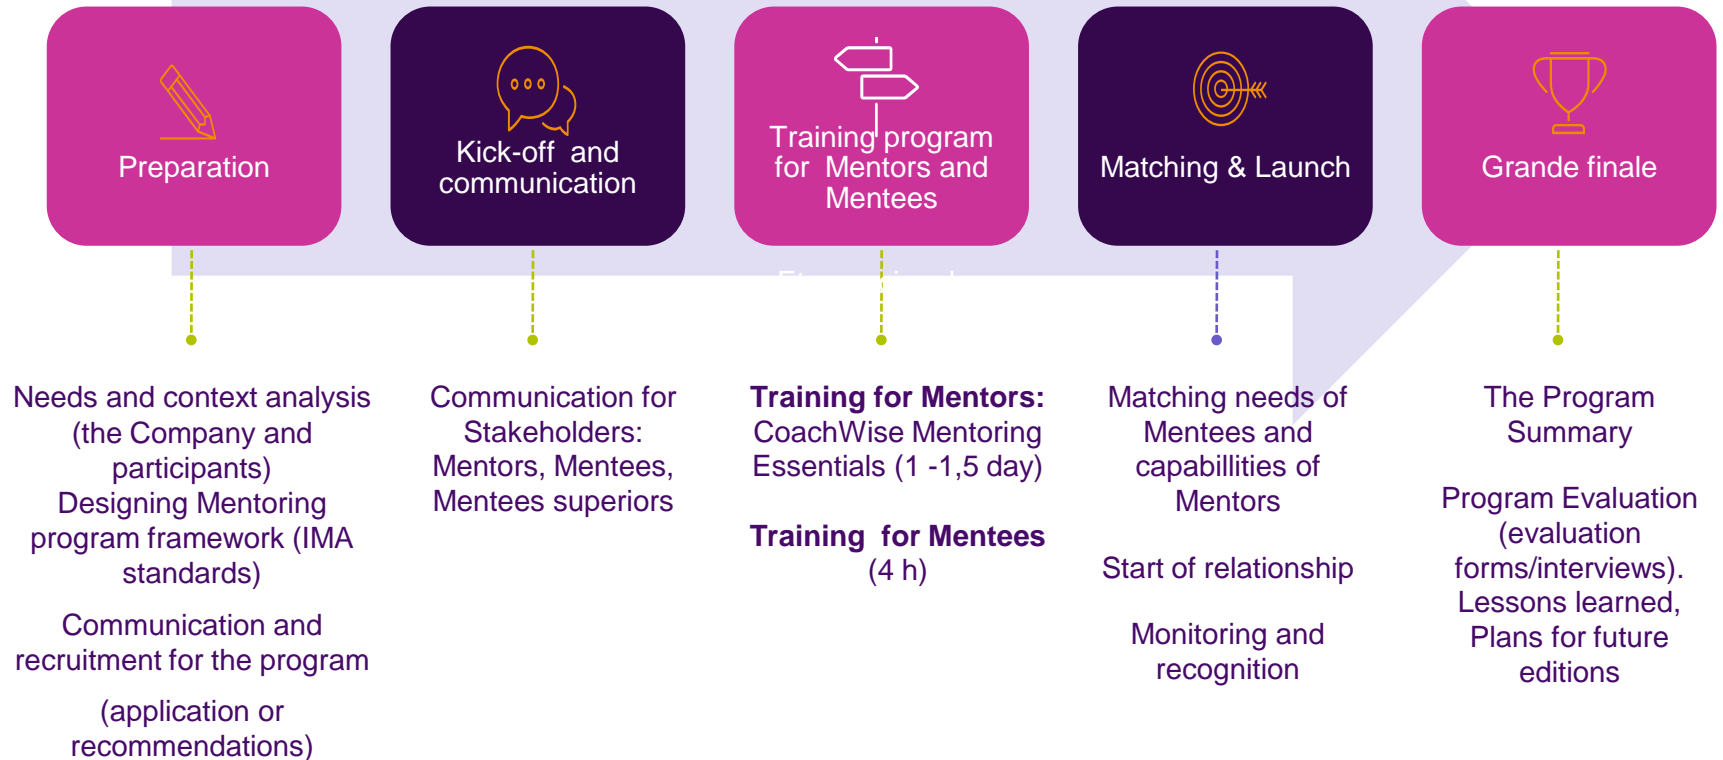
Preparation

Kick-off and communication

Training program for Mentors and Mentees

Matching & Launch

Grande finale

Needs and context analysis (the Company and participants)
Designing Mentoring program framework (IMA standards)

Communication and recruitment for the program

(application or recommendations)

Communication for Stakeholders: Mentors, Mentees, Mentees superiors

**Training for Mentors:** CoachWise Mentoring Essentials (1 -1,5 day)

**Training for Mentees** (4 h)

Matching needs of Mentees and capabillities of Mentors

Start of relationship

Monitoring and recognition

The Program Summary

Program Evaluation (evaluation forms/interviews). Lessons learned, Plans for future editions